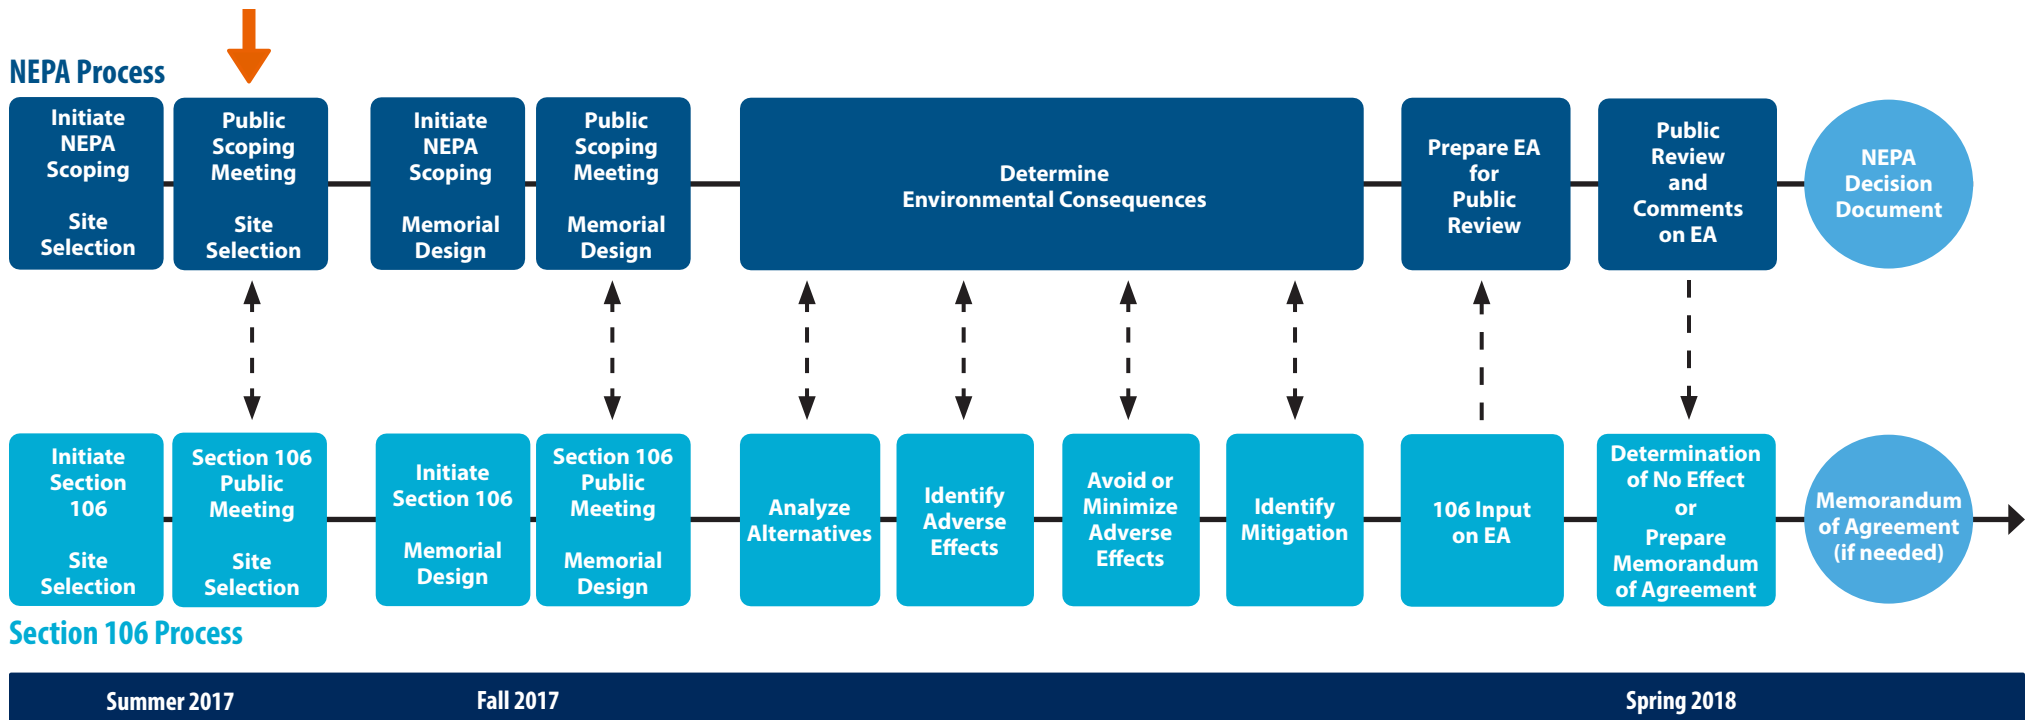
NEPA Process

Initiate NEPA Scoping

Site Selection

Public Scoping Meeting

Site Selection

Initiate NEPA Scoping

Memorial Design

Public Scoping Meeting

Memorial Design

Determine Environmental Consequences

Prepare EA for Public Review

Public Review and Comments on EA

NEPA Decision Document

Initiate Section 106

Site Selection

Section 106 Public Meeting

Site Selection

Initiate Section 106

Memorial Design

Section 106 Public Meeting

Memorial Design

Analyze Alternatives

Identify Adverse Effects

Avoid or Minimize Adverse Effects

Identify Mitigation

106 Input on EA

Determination of No Effect or Prepare Memorandum of Agreement

Memorandum of Agreement (if needed)

Section 106 Process

Summer 2017

Fall 2017

Spring 2018